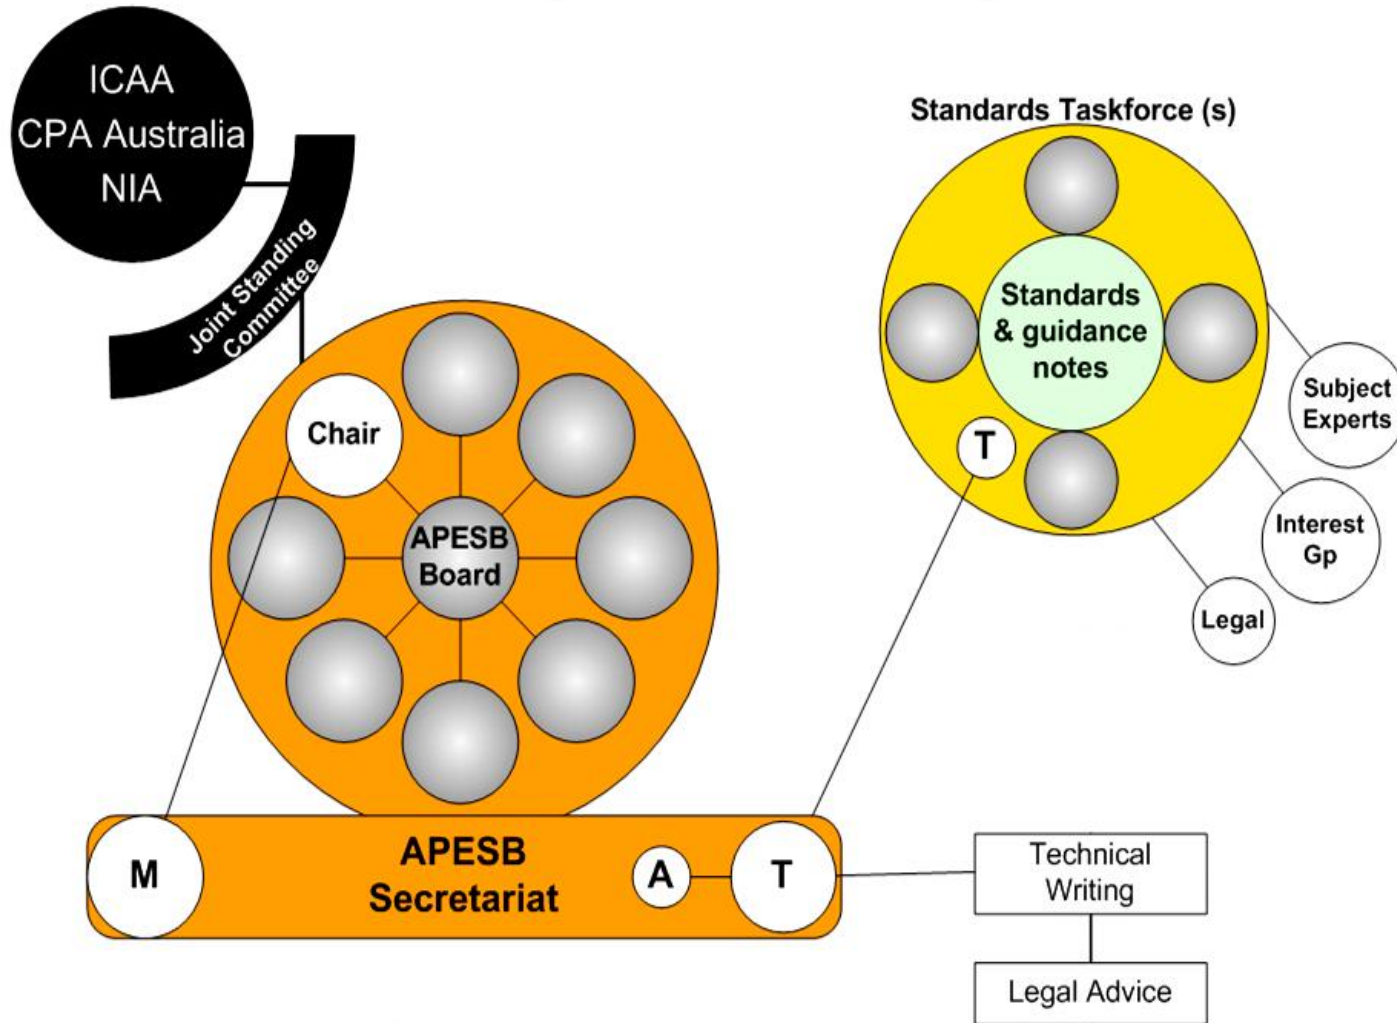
ICAA
CPA Australia
NIA

Joint Standing Committee

Standards Taskforce (s)

Standards & guidance notes

T

Subject Experts

Interest Gp

Legal

Chair

APESB Board

M

APESB Secretariat

A

T

Technical Writing

Legal Advice